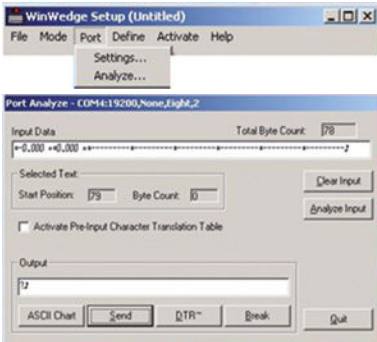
WinWedge Setup (Untitled)
File Mode Port Define Activate Help
Settings...
Analyze...

Port Analyze - COM4:19200,None,Eight,2
Input Data
Total Byte Count: 78
+0.000 +0.000 +------------------------------------?
Selected Text
Start Position: 79
Byte Count: 0
Clear Input
Analyze Input
Activate Pre-Input Character Translation Table
Output
?J
ASCII Chart
Send
DTR~
Break
Quit